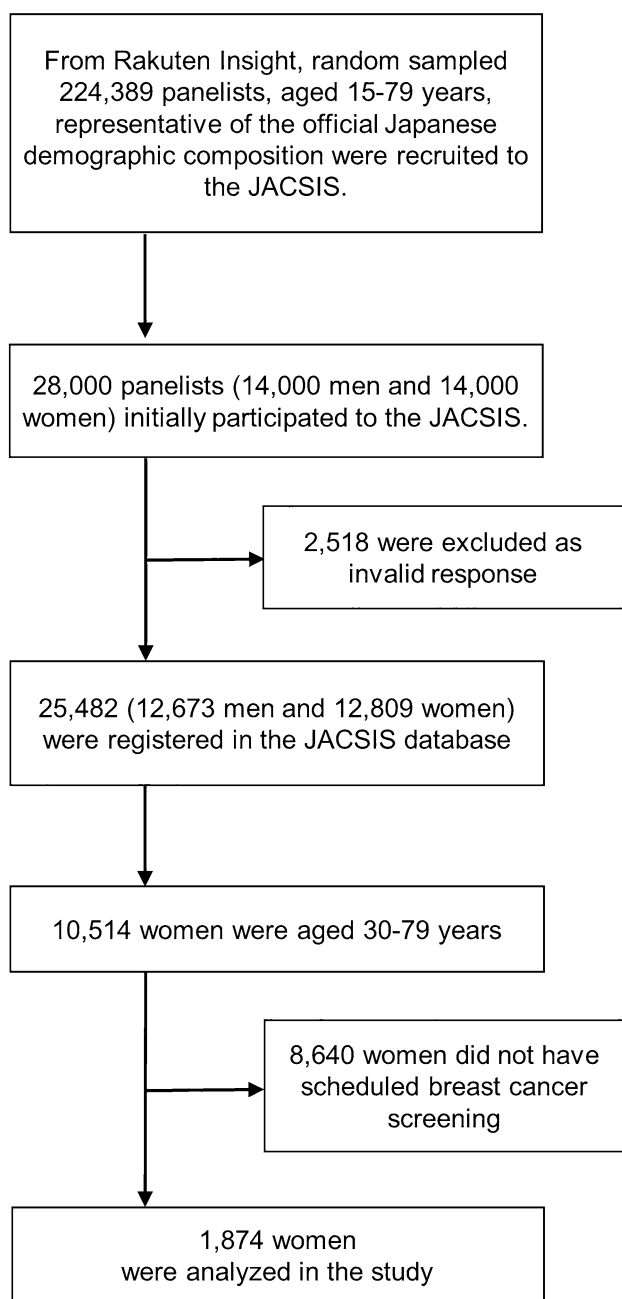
From Rakuten Insight, random sampled 224,389 panelists, aged 15-79 years, representative of the official Japanese demographic composition were recruited to the JACSIS.

28,000 panelists (14,000 men and 14,000 women) initially participated to the JACSIS.

2,518 were excluded as invalid response

25,482 (12,673 men and 12,809 women) were registered in the JACSIS database

10,514 women were aged 30-79 years

8,640 women did not have scheduled breast cancer screening

1,874 women were analyzed in the study